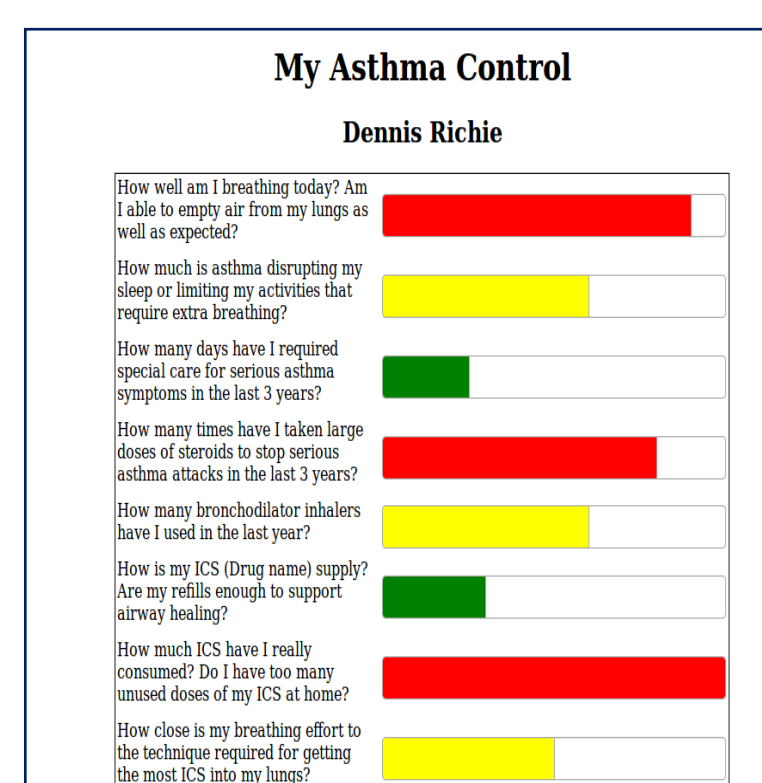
My Asthma Control

Dennis Richie

| | |
|---|---|
| How well am I breathing today? Am I able to empty air from my lungs as well as expected? | |
| How much is asthma disrupting my sleep or limiting my activities that require extra breathing? | |
| How many days have I required special care for serious asthma symptoms in the last 3 years? | |
| How many times have I taken large doses of steroids to stop serious asthma attacks in the last 3 years? | |
| How many bronchodilator inhalers have I used in the last year? | |
| How is my ICS (Drug name) supply? Are my refills enough to support airway healing? | |
| How much ICS have I really consumed? Do I have too many unused doses of my ICS at home? | |
| How close is my breathing effort to the technique required for getting the most ICS into my lungs? | |